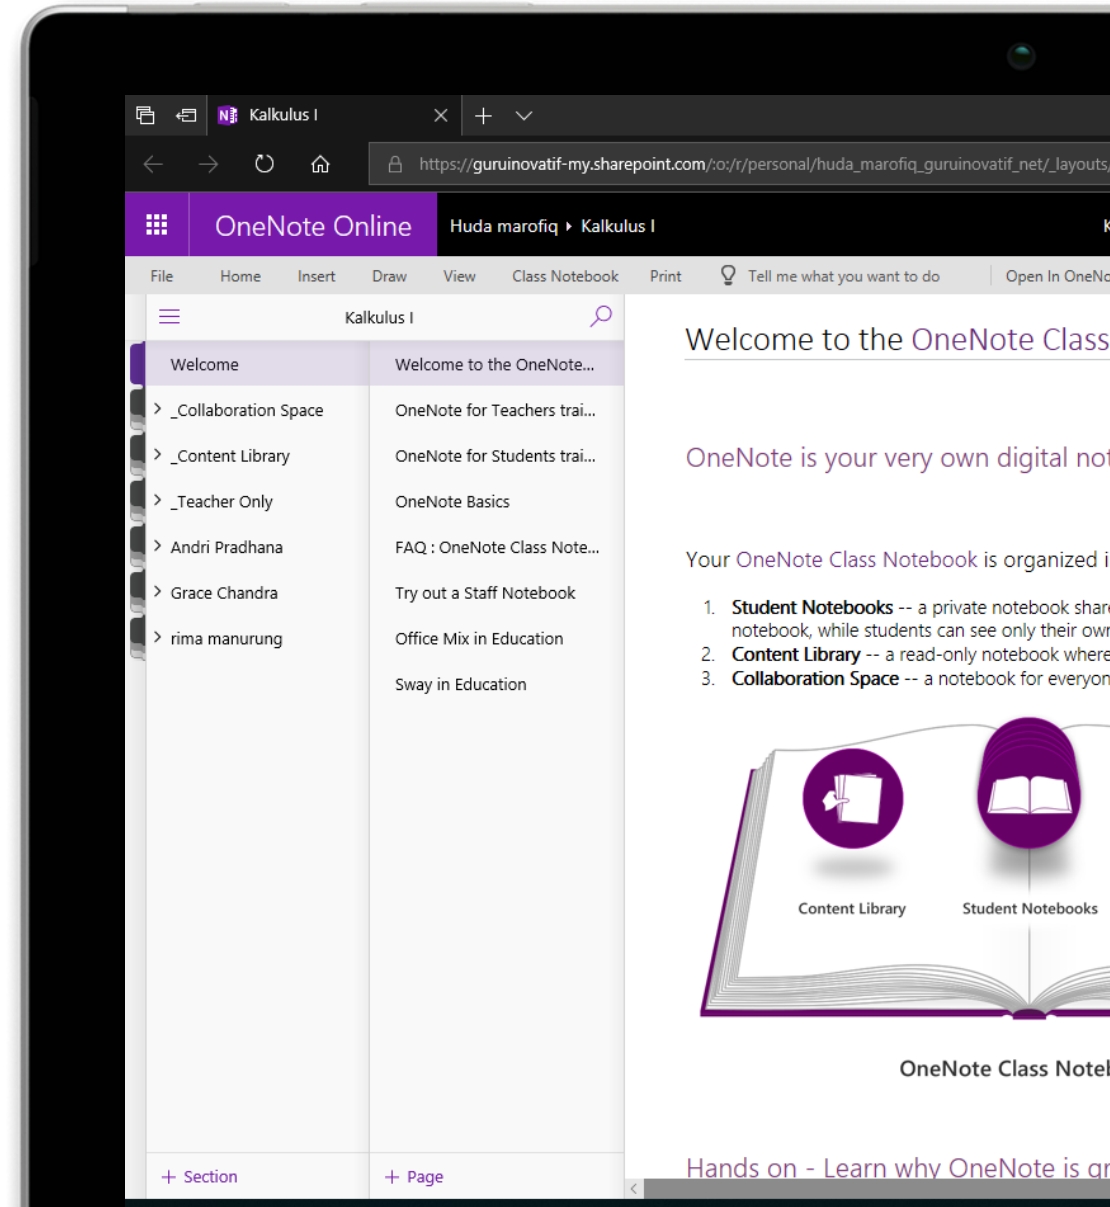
Kalkulus I

https://guruinovatif-my.sharepoint.com/:o:/r/personal/huda_marofiq_guruinovatif_net/_layouts

OneNote Online

Huda marofiq ▸ Kalkulus I

File Home Insert Draw View Class Notebook Print Tell me what you want to do Open In OneNo

Kalkulus I

Welcome
_Collaboration Space
_Content Library
_Teacher Only
Andri Pradhana
Grace Chandra
rima manurung

Welcome to the OneNote...
OneNote for Teachers trai...
OneNote for Students trai...
OneNote Basics
FAQ : OneNote Class Note...
Try out a Staff Notebook
Office Mix in Education
Sway in Education

+ Section

+ Page

Welcome to the OneNote Class

OneNote is your very own digital not

Your OneNote Class Notebook is organized i

1. Student Notebooks -- a private notebook share notebook, while students can see only their own
2. Content Library -- a read-only notebook where
3. Collaboration Space -- a notebook for everyon

Content Library

Student Notebooks

OneNote Class Noteb

Hands on - Learn why OneNote is gr